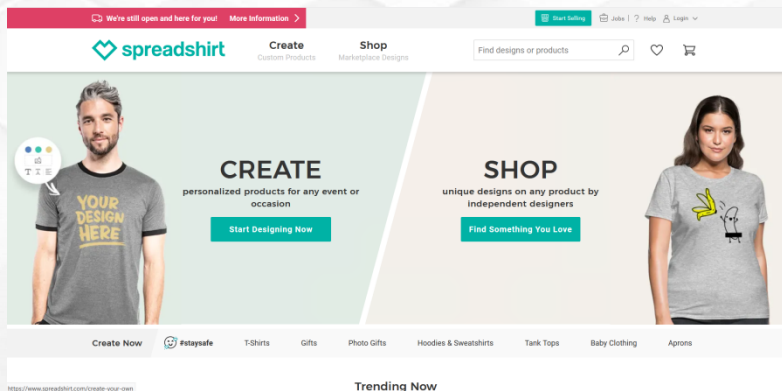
We're still open and here for you! More information >

Start Selling Jobs | ? Help Login

spreadshirt

Create
Custom Products

Shop
Marketplace Designs

Find designs or products

YOUR DESIGN HERE

CREATE
personalized products for any event or occasion

Start Designing Now

SHOP
unique designs on any product by independent designers

Find Something You Love

Create Now #staysafe T-Shirts Gifts Photo Gifts Hoodies & Sweatshirts Tank Tops Baby Clothing Aprons

https://www.spreadshirt.com/create-your-own

Trending Now